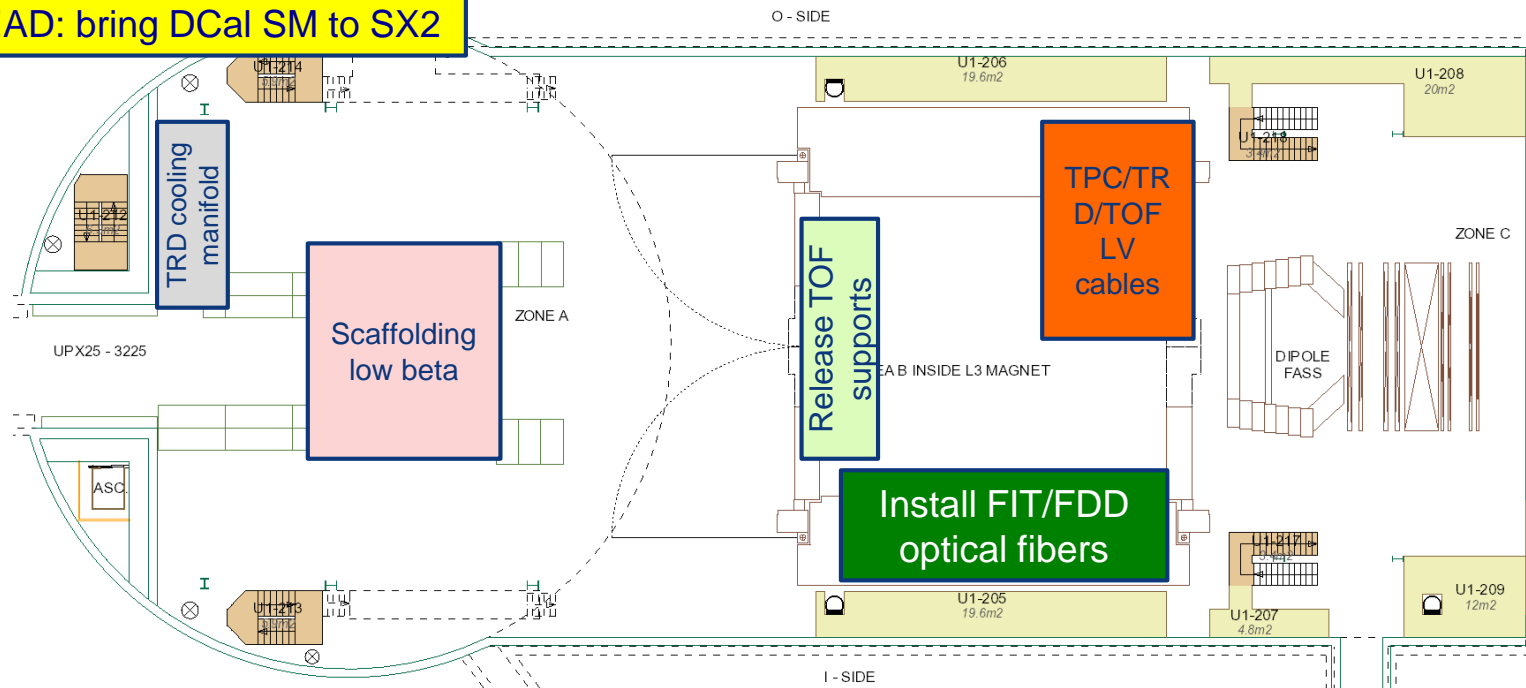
AD: bring DCal SM to SX2

O - SIDE

U1-214

U1-206
19.6m2

U1-208
20m2

U1-218

TRD cooling manifold

U1-212

TPC/TRD/TOF LV cables

ZONE C

Scaffolding low beta

ZONE A

Release TOF supports

UPX25 - 3225

EA B INSIDE L3 MAGNET

DIPOLE FASS

ASC.

Install FIT/FDD optical fibers

U1-217

U1-213

U1-205
19.6m2

U1-207
4.8m2

U1-209
12m2

I - SIDE